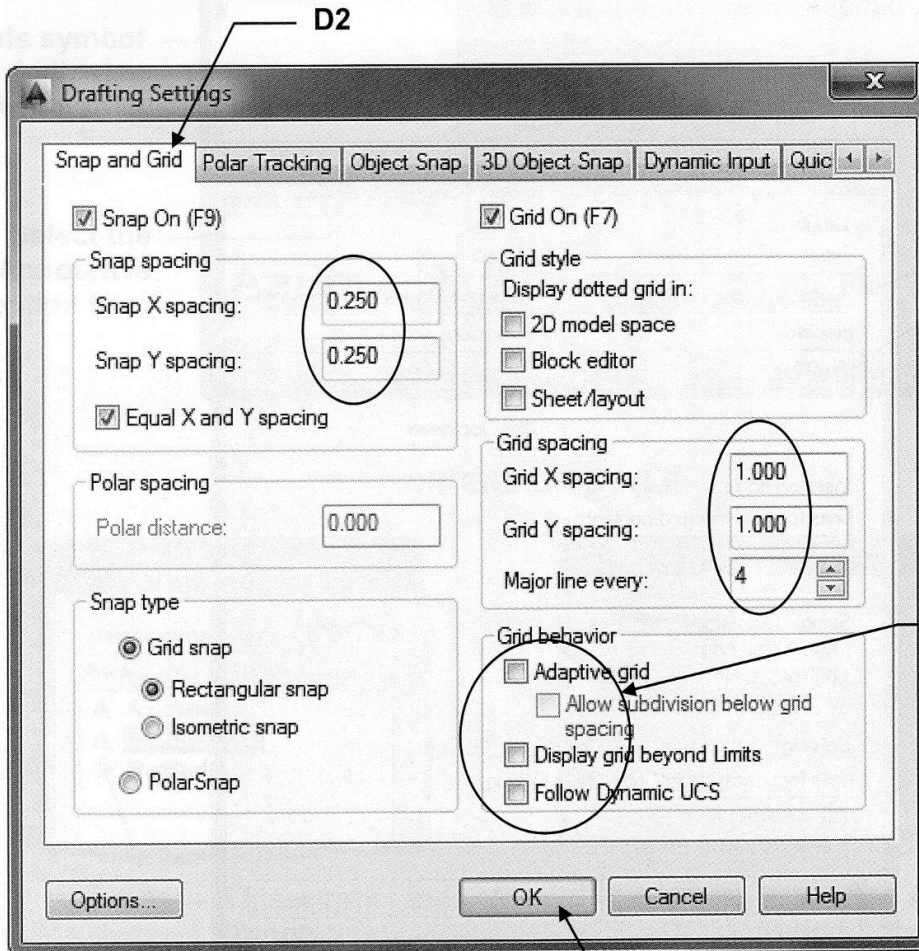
D2

Drafting Settings

Snap and Grid | Polar Tracking | Object Snap | 3D Object Snap | Dynamic Input | Quic

Snap On (F9)

Snap spacing

Snap X spacing: 0.250

Snap Y spacing: 0.250

Equal X and Y spacing

Polar spacing

Polar distance: 0.000

Snap type

Grid snap

Rectangular snap

Isometric snap

PolarSnap

Grid On (F7)

Grid style

Display dotted grid in:

2D model space

Block editor

Sheet/layout

Grid spacing

Grid X spacing: 1.000

Grid Y spacing: 1.000

Major line every: 4

Grid behavior

Adaptive grid

Allow subdivision below grid spacing

Display grid beyond Limits

Follow Dynamic UCS

Options...

OK

Cancel

Help